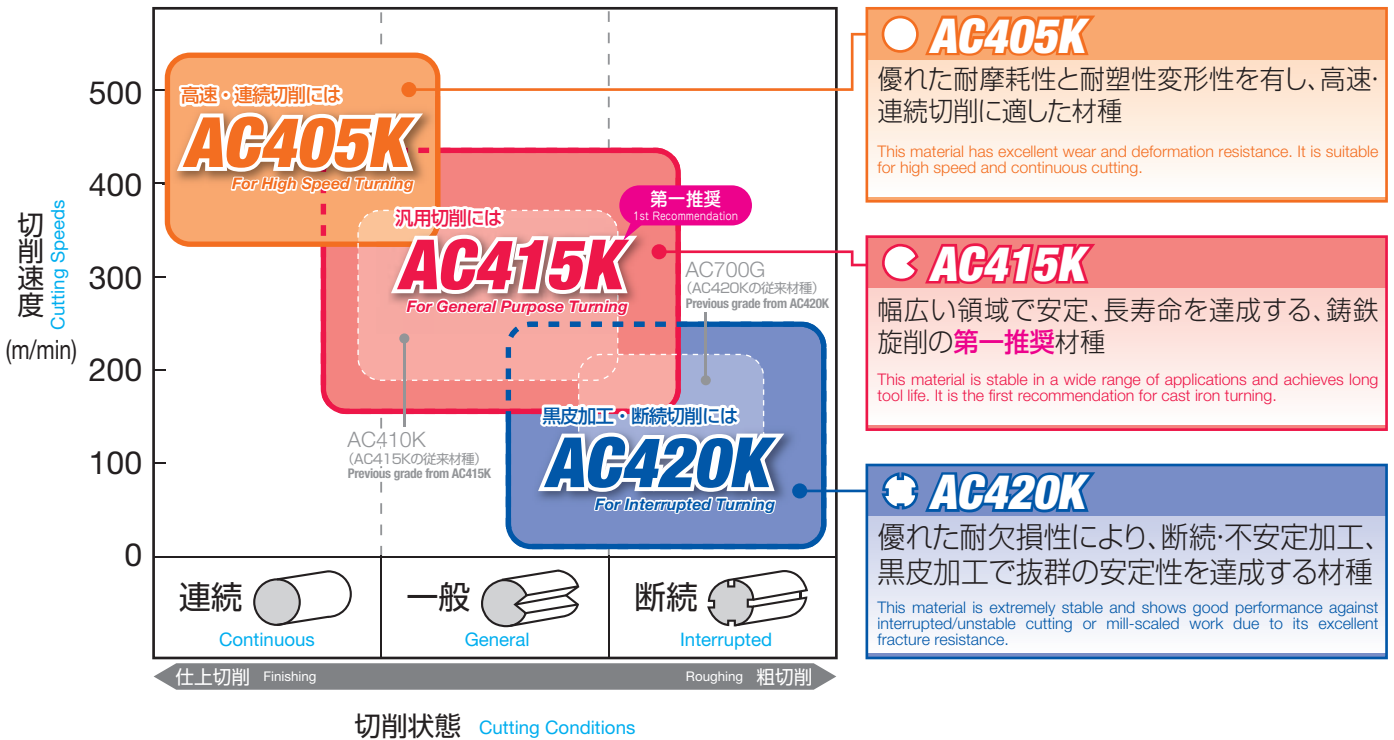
切削速度 Cutting Speeds (m/min)

500
400
300
200
100
0

高速・連続切削には
AC405K
For High Speed Turning

第一推奨
1st Recommendation

汎用切削には
AC415K
For General Purpose Turning

AC700G
(AC420Kの従来材種)
Previous grade from AC420K

AC410K
(AC415Kの従来材種)
Previous grade from AC415K

黒皮加工・断続切削には
AC420K
For Interrupted Turning

連続 Continuous
一般 General
断続 Interrupted

仕上切削 Finishing
Roughing 粗切削

切削状態 Cutting Conditions

AC405K
優れた耐摩耗性と耐塑性変形性を有し、高速・連続切削に適した材種
This material has excellent wear and deformation resistance. It is suitable for high speed and continuous cutting.

AC415K
幅広い領域で安定、長寿命を達成する、鋳鉄旋削の第一推奨材種
This material is stable in a wide range of applications and achieves long tool life. It is the first recommendation for cast iron turning.

AC420K
優れた耐欠損性により、断続·不安定加工、黒皮加工で抜群の安定性を達成する材種
This material is extremely stable and shows good performance against interrupted/unstable cutting or mill-scaled work due to its excellent fracture resistance.